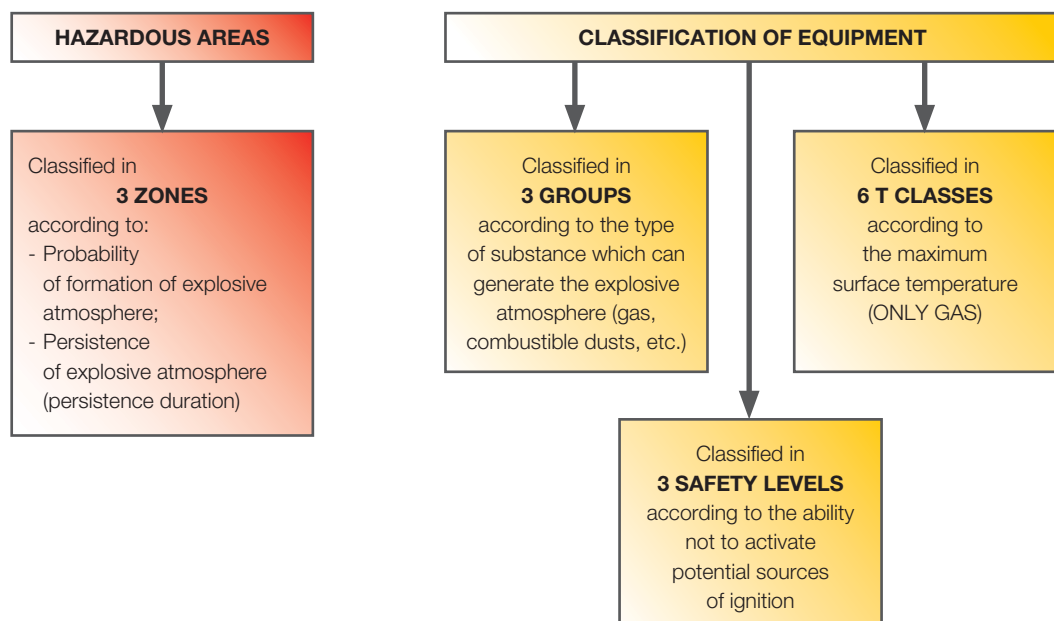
HAZARDOUS AREAS

Classified in
3 ZONES
according to:
- Probability of formation of explosive atmosphere;
- Persistence of explosive atmosphere (persistence duration)

CLASSIFICATION OF EQUIPMENT

Classified in
3 GROUPS
according to the type of substance which can generate the explosive atmosphere (gas, combustible dusts, etc.)

Classified in
6 T CLASSES
according to the maximum surface temperature (ONLY GAS)

Classified in
3 SAFETY LEVELS
according to the ability not to activate potential sources of ignition